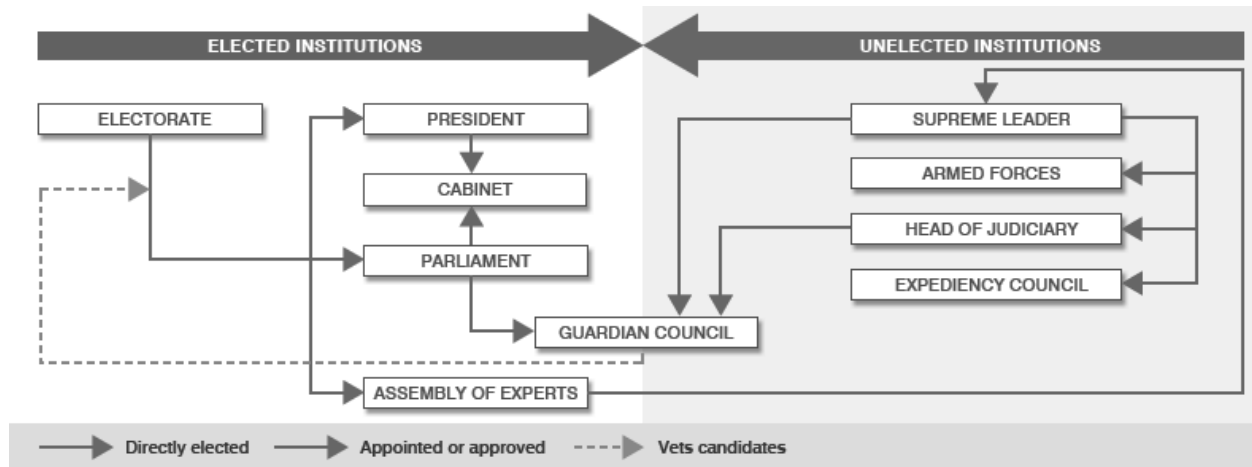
ELECTED INSTITUTIONS

UNELECTED INSTITUTIONS

ELECTORATE

PRESIDENT

CABINET

PARLIAMENT

GUARDIAN COUNCIL

ASSEMBLY OF EXPERTS

SUPREME LEADER

ARMED FORCES

HEAD OF JUDICIARY

EXPEDIENCY COUNCIL

Directly elected

Appointed or approved

Vets candidates